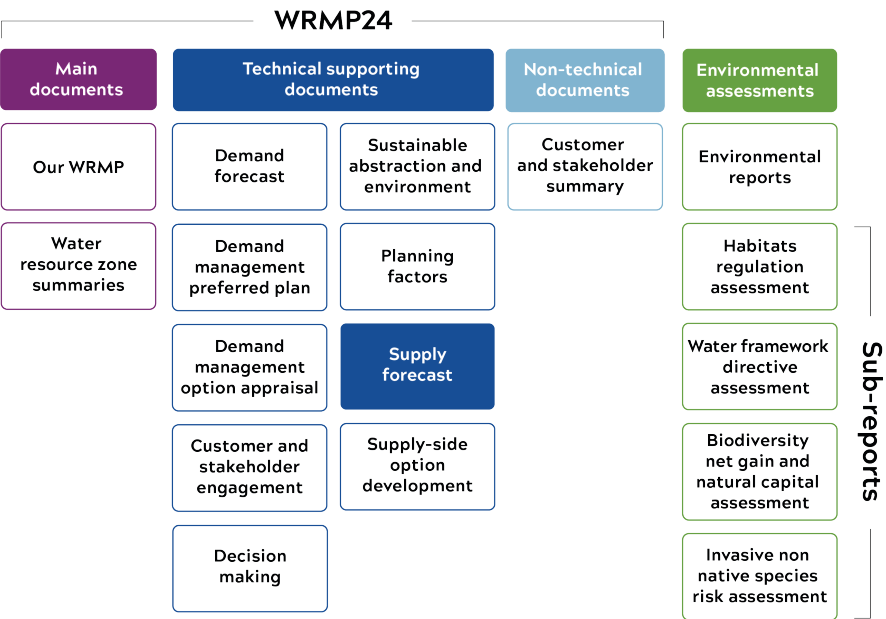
WRMP24

Main documents

Our WRMP

Water resource zone summaries

Technical supporting documents

Demand forecast

Demand management preferred plan

Demand management option appraisal

Customer and stakeholder engagement

Decision making

Sustainable abstraction and environment

Planning factors

Supply forecast

Supply-side option development

Non-technical documents

Customer and stakeholder summary

Environmental assessments

Environmental reports

Habitats regulation assessment

Water framework directive assessment

Biodiversity net gain and natural capital assessment

Invasive non native species risk assessment

Sub-reports